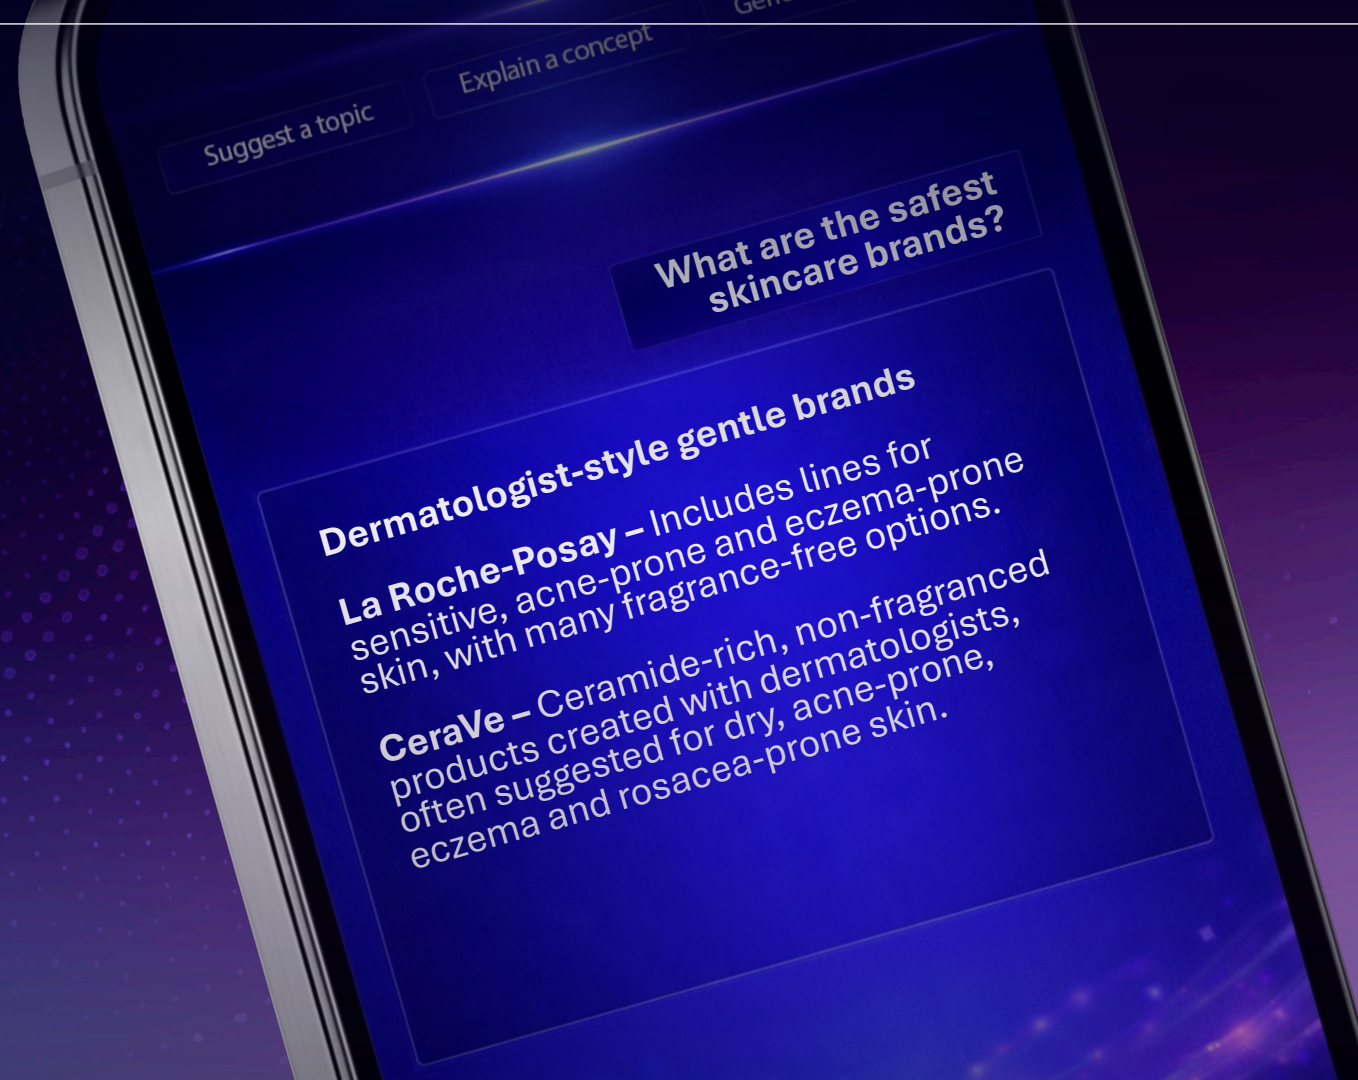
Suggest a topic

Explain a concept

Gen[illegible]

What are the safest skincare brands?

Dermatologist-style gentle brands

La Roche-Posay – Includes lines for sensitive, acne-prone and eczema-prone skin, with many fragrance-free options.

CeraVe – Ceramide-rich, non-fragranced products created with dermatologists, often suggested for dry, acne-prone, eczema and rosacea-prone skin.